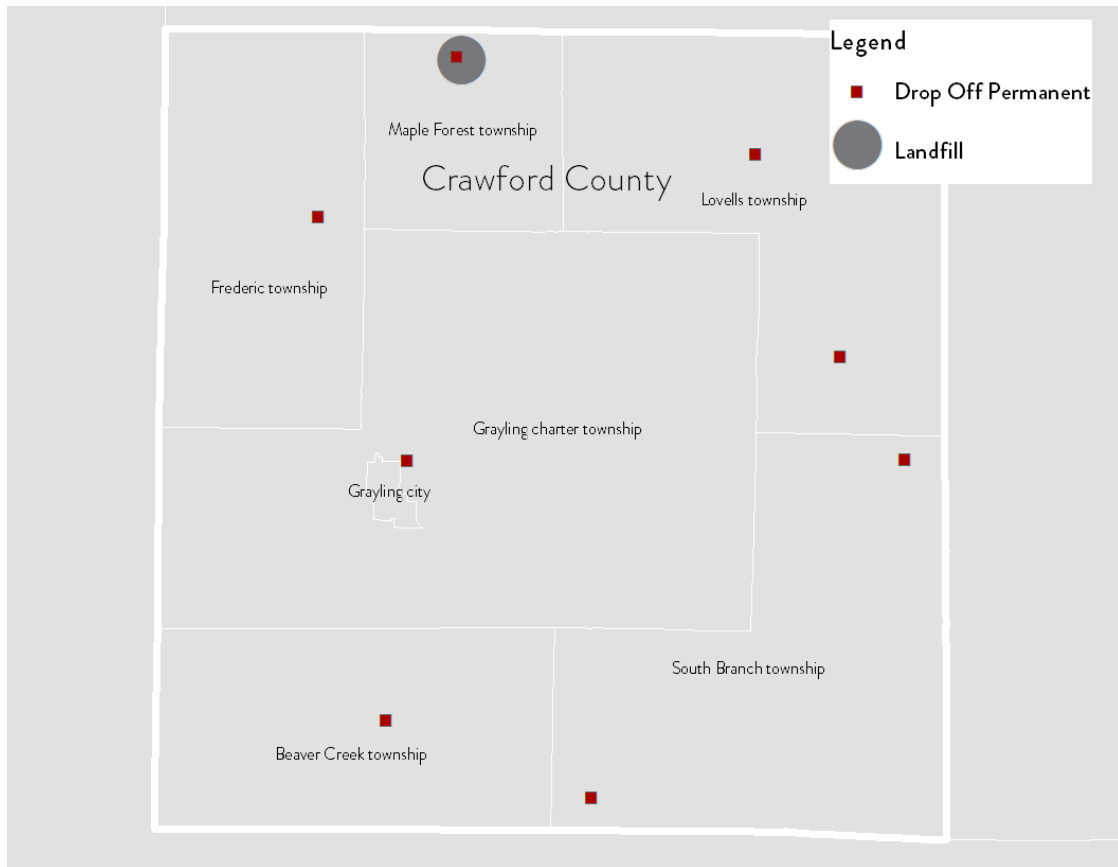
Legend

Drop Off Permanent

Landfill

Maple Forest township

Crawford County

Lovells township

Frederic township

Grayling charter township

Grayling city

South Branch township

Beaver Creek township